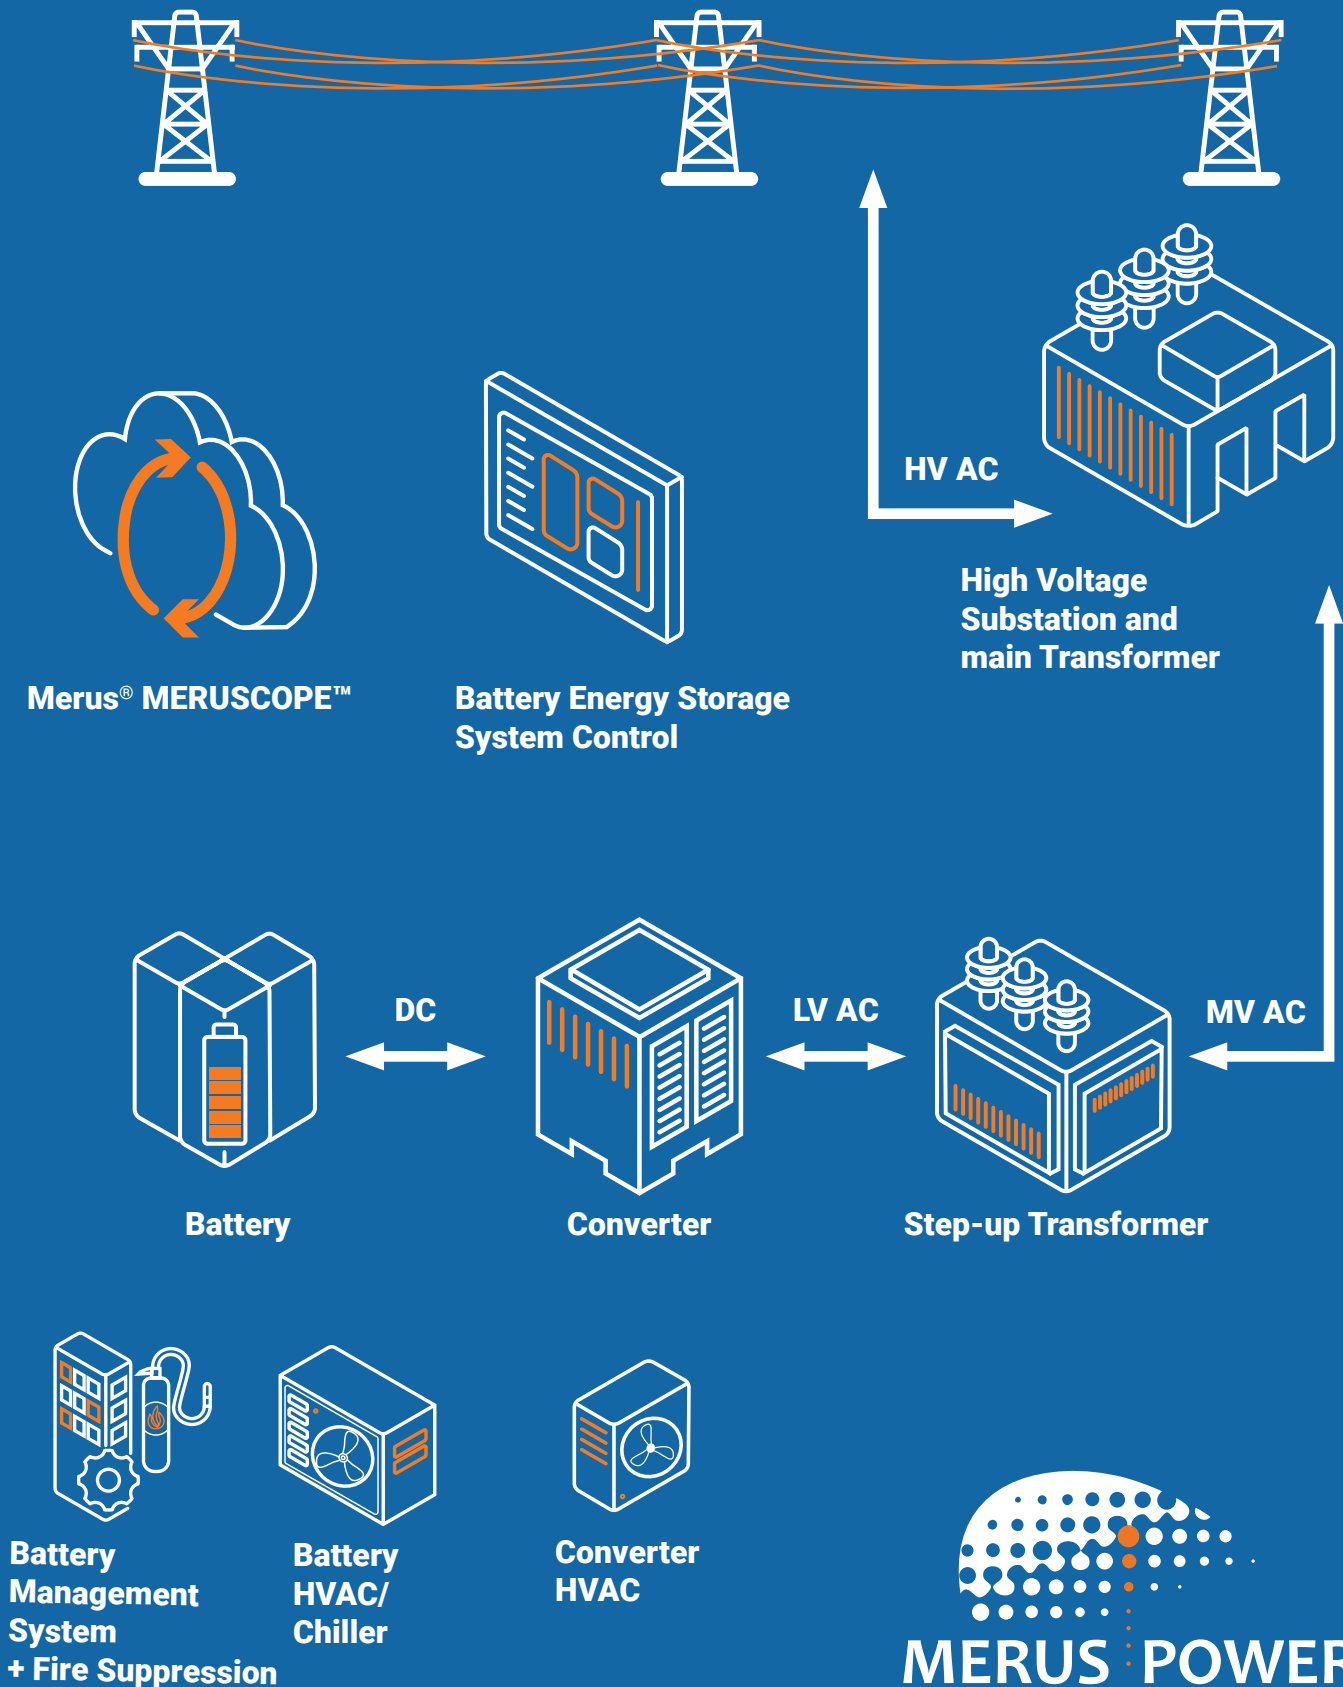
HV AC

High Voltage Substation and main Transformer

Merus® MERUSCOPE™

Battery Energy Storage System Control

DC

LV AC

MV AC

Battery

Converter

Step-up Transformer

Battery Management System + Fire Suppression

Battery HVAC/ Chiller

Converter HVAC

MERUS POWER